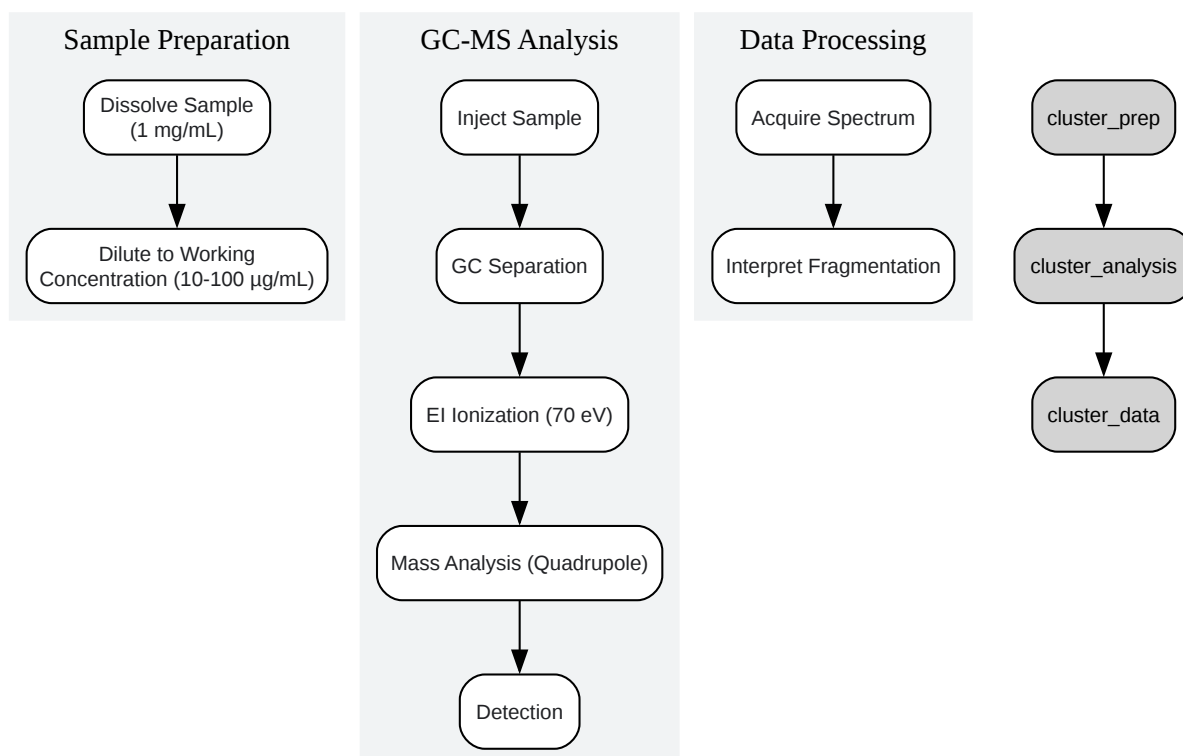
Sample Preparation

Dissolve Sample (1 mg/mL)

Dilute to Working Concentration (10-100 µg/mL)

GC-MS Analysis

Inject Sample

GC Separation

EI Ionization (70 eV)

Mass Analysis (Quadrupole)

Detection

Data Processing

Acquire Spectrum

Interpret Fragmentation

cluster_prep

cluster_analysis

cluster_data